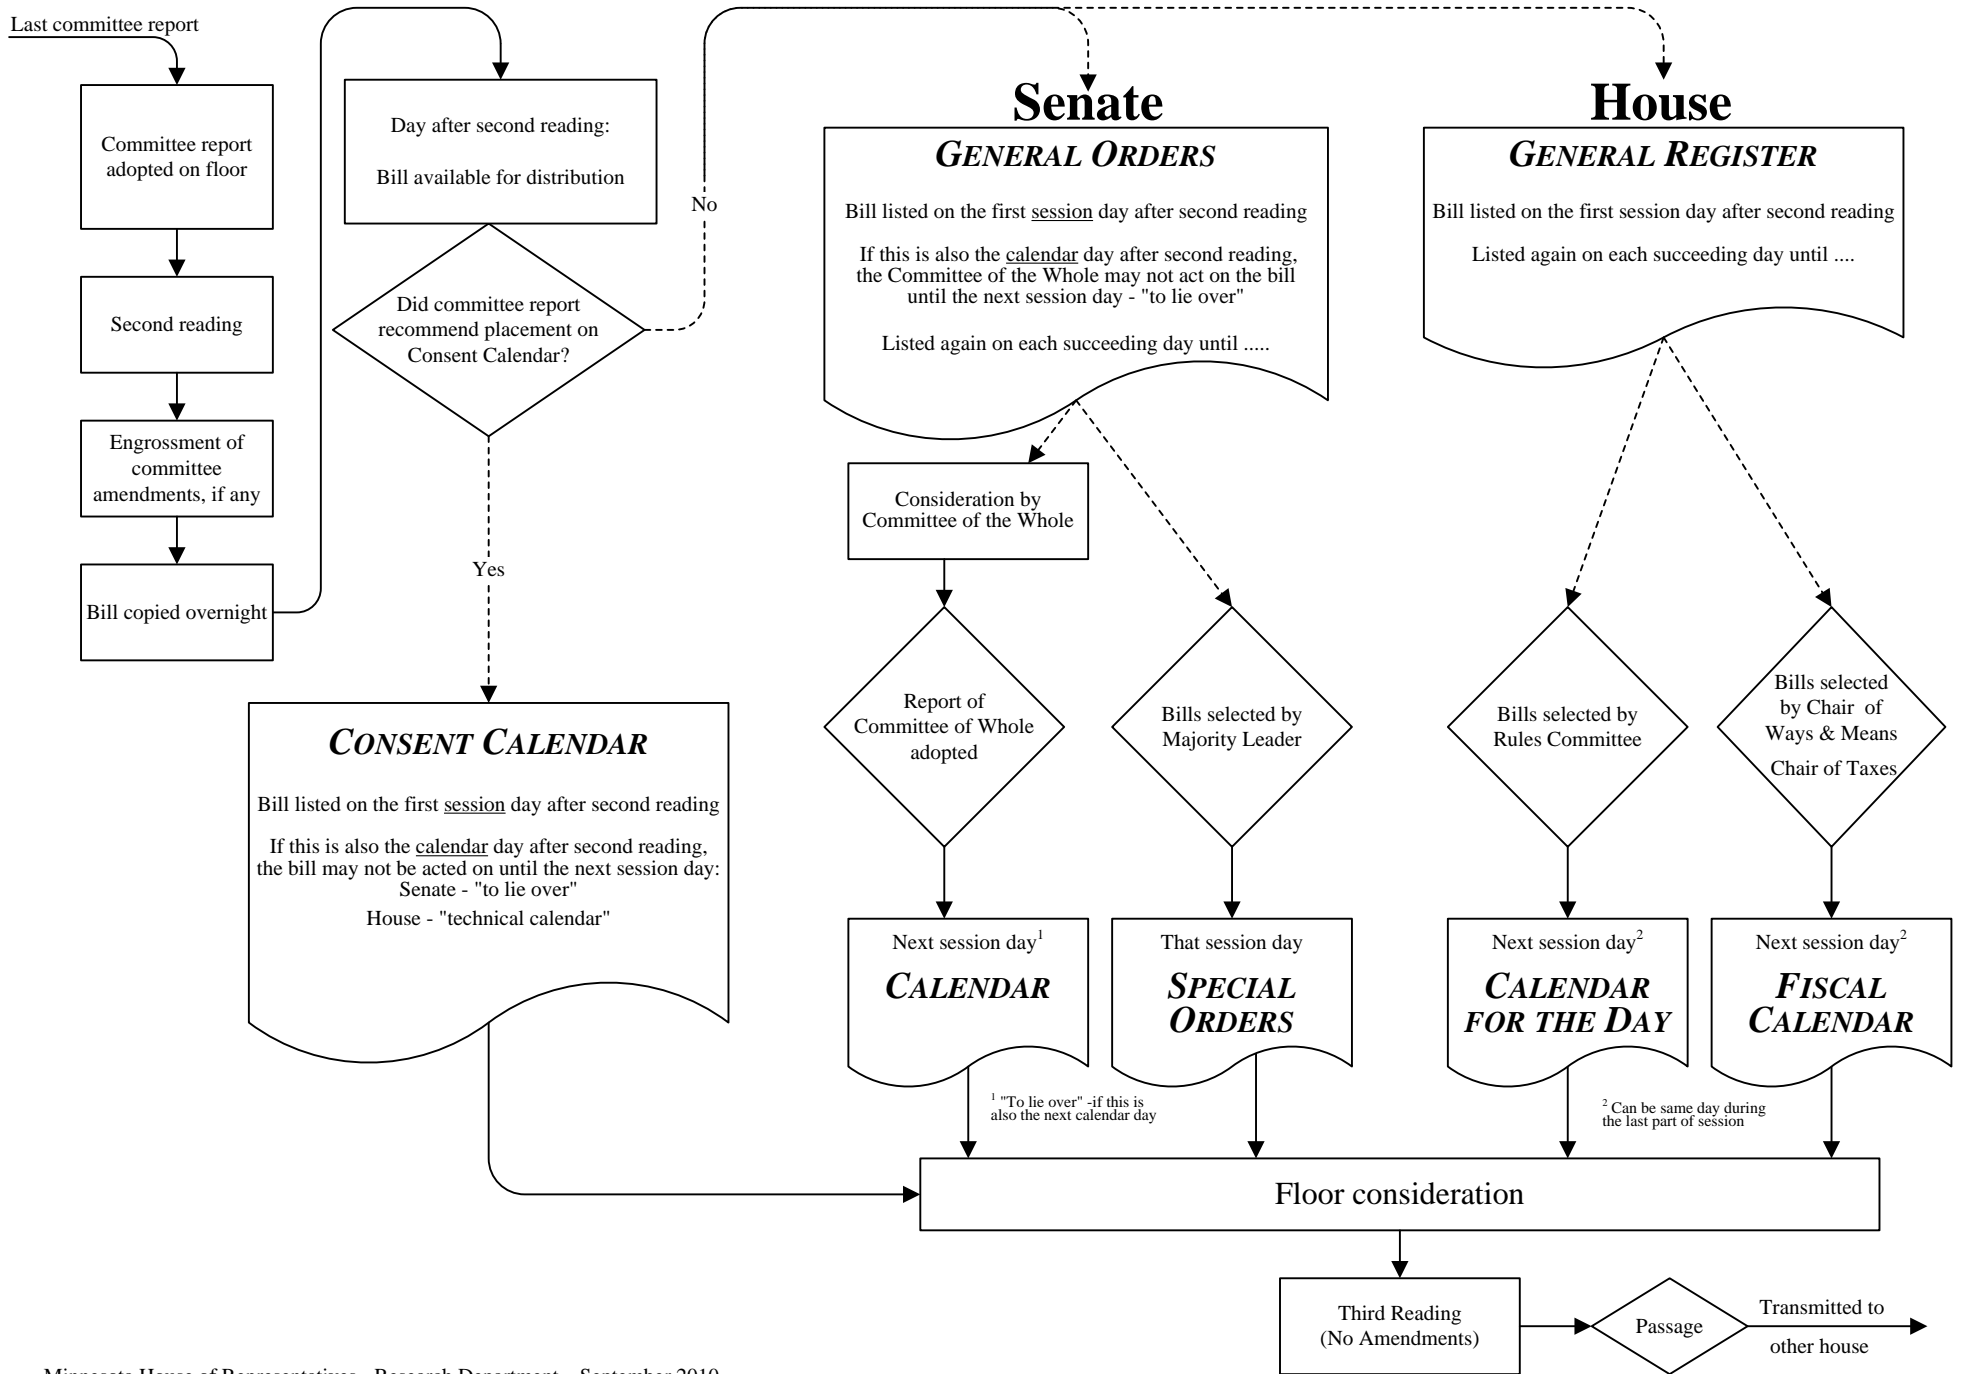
Last committee report

Committee report adopted on floor

Second reading

Engrossment of committee amendments, if any

Bill copied overnight

Day after second reading:

Bill available for distribution

Did committee report recommend placement on Consent Calendar?

No

Yes

CONSENT CALENDAR

Bill listed on the first session day after second reading

If this is also the calendar day after second reading, the bill may not be acted on until the next session day:
Senate - "to lie over"
House - "technical calendar"

Senate

GENERAL ORDERS

Bill listed on the first session day after second reading

If this is also the calendar day after second reading, the Committee of the Whole may not act on the bill until the next session day - "to lie over"

Listed again on each succeeding day until .....

Consideration by Committee of the Whole

Report of Committee of Whole adopted

Bills selected by Majority Leader

Next session day$^1$

CALENDAR

That session day

SPECIAL ORDERS

$^1$ "To lie over" -if this is also the next calendar day

House

GENERAL REGISTER

Bill listed on the first session day after second reading

Listed again on each succeeding day until ....

Bills selected by Rules Committee

Bills selected by Chair of Ways & Means

Chair of Taxes

Next session day$^2$

CALENDAR FOR THE DAY

Next session day$^2$

FISCAL CALENDAR

$^2$ Can be same day during the last part of session

Floor consideration

Third Reading (No Amendments)

Passage

Transmitted to other house

Minnesota House of Representatives - Research Department - September 2010